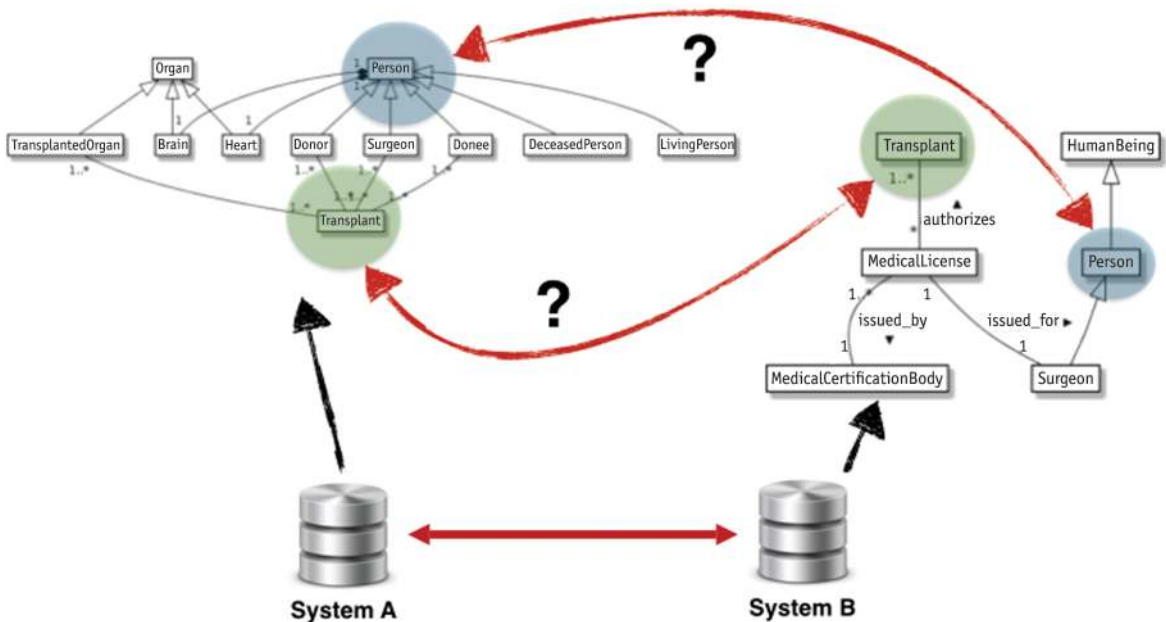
Organ

Person

1

1

1

?

TransplantedOrgan

Brain

Heart

Donor

Surgeon

Donee

DeceasedPerson

LivingPerson

1..*

1..*

1..*

1..*

1..*

1..*

1..*

Transplant

Transplant

1..*

HumanBeing

authorizes

MedicalLicense

Person

1..*

1

issued_by

issued_for

1

1

?

MedicalCertificationBody

Surgeon

System A

System B